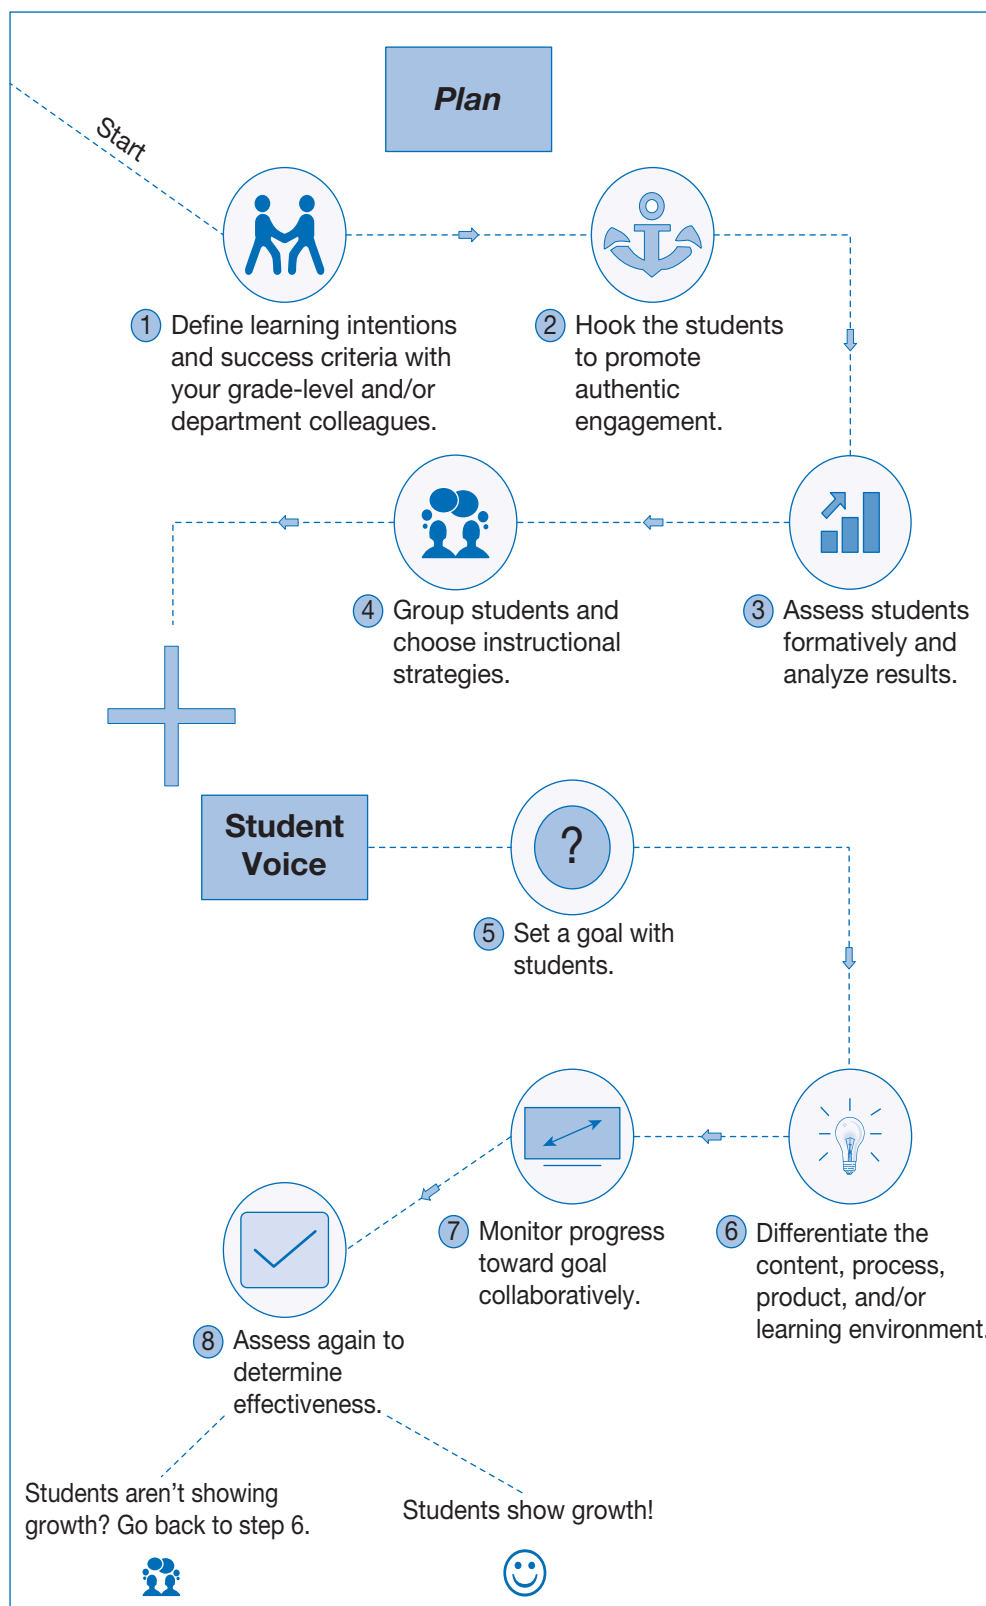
Plan

Start

1 Define learning intentions and success criteria with your grade-level and/or department colleagues.

2 Hook the students to promote authentic engagement.

4 Group students and choose instructional strategies.

3 Assess students formatively and analyze results.

Student Voice

?

5 Set a goal with students.

7 Monitor progress toward goal collaboratively.

6 Differentiate the content, process, product, and/or learning environment.

8 Assess again to determine effectiveness.

Students aren't showing growth? Go back to step 6.

Students show growth!